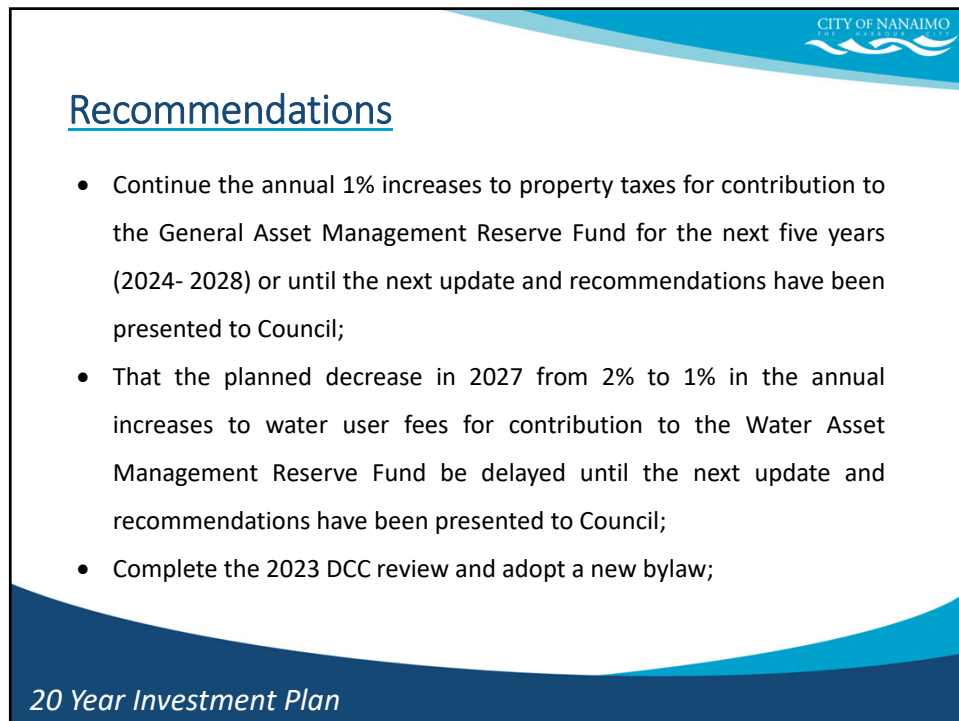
CITY OF NANAIMO
THE HARBOUR CITY

Recommendations

- Continue the annual 1% increases to property taxes for contribution to the General Asset Management Reserve Fund for the next five years (2024- 2028) or until the next update and recommendations have been presented to Council;
- That the planned decrease in 2027 from 2% to 1% in the annual increases to water user fees for contribution to the Water Asset Management Reserve Fund be delayed until the next update and recommendations have been presented to Council;
- Complete the 2023 DCC review and adopt a new bylaw;

20 Year Investment Plan